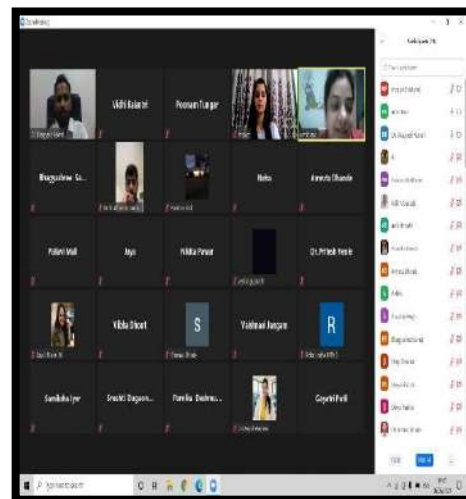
Zoom Meeting

Vidhi Bajaj

Poonam Tungar

Bhagyashree Sa...

Neha

Amruta Dhande

Pallavi Mali

Anju

Nikita Pawar

Dr. Pritesh Yesale

Vibha Dhuri

S

Vaishnavi Jangam

R

Samiksha Iyer

Srushti Dagaon...

Pamila Deshmu...

Gayatri Patil

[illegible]